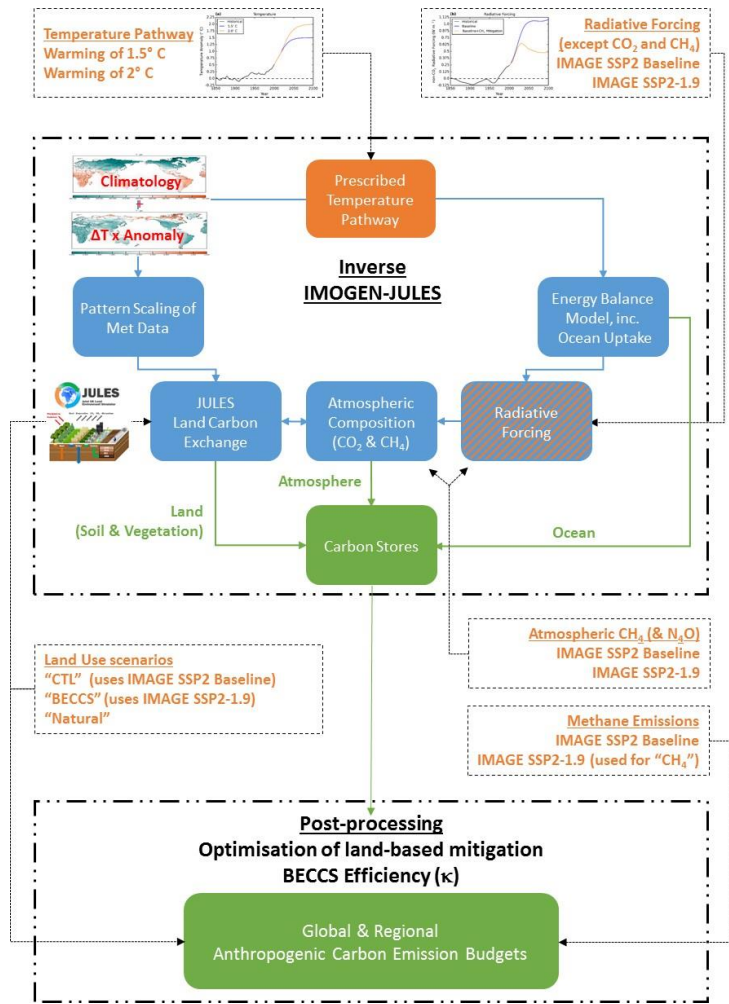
Temperature Pathway
Warming of 1.5° C
Warming of 2° C

(a) Temperature
Historical
1.5° C
2.0° C
Year

Radiative Forcing
(except $CO_2$ and $CH_4$)
IMAGE SSP2 Baseline
IMAGE SSP2-1.9

(b) Radiative Forcing
Historical
Baseline
Baseline CH₄ Mitigation
Year

Climatology
ΔT x Anomaly

Prescribed Temperature Pathway

Inverse
IMOGEN-JULES

Pattern Scaling of Met Data

Energy Balance Model, inc. Ocean Uptake

JULES

JULES Land Carbon Exchange

Atmospheric Composition ($CO_2$ & $CH_4$)

Radiative Forcing

Atmosphere

Land
(Soil & Vegetation)

Carbon Stores

Ocean

Atmospheric $CH_4$ (& $N_2O$)
IMAGE SSP2 Baseline
IMAGE SSP2-1.9

Land Use scenarios
"CTL" (uses IMAGE SSP2 Baseline)
"BECCS" (uses IMAGE SSP2-1.9)
"Natural"

Methane Emissions
IMAGE SSP2 Baseline
IMAGE SSP2-1.9 (used for "$CH_4$")

Post-processing
Optimisation of land-based mitigation
BECCS Efficiency (κ)

Global & Regional
Anthropogenic Carbon Emission Budgets